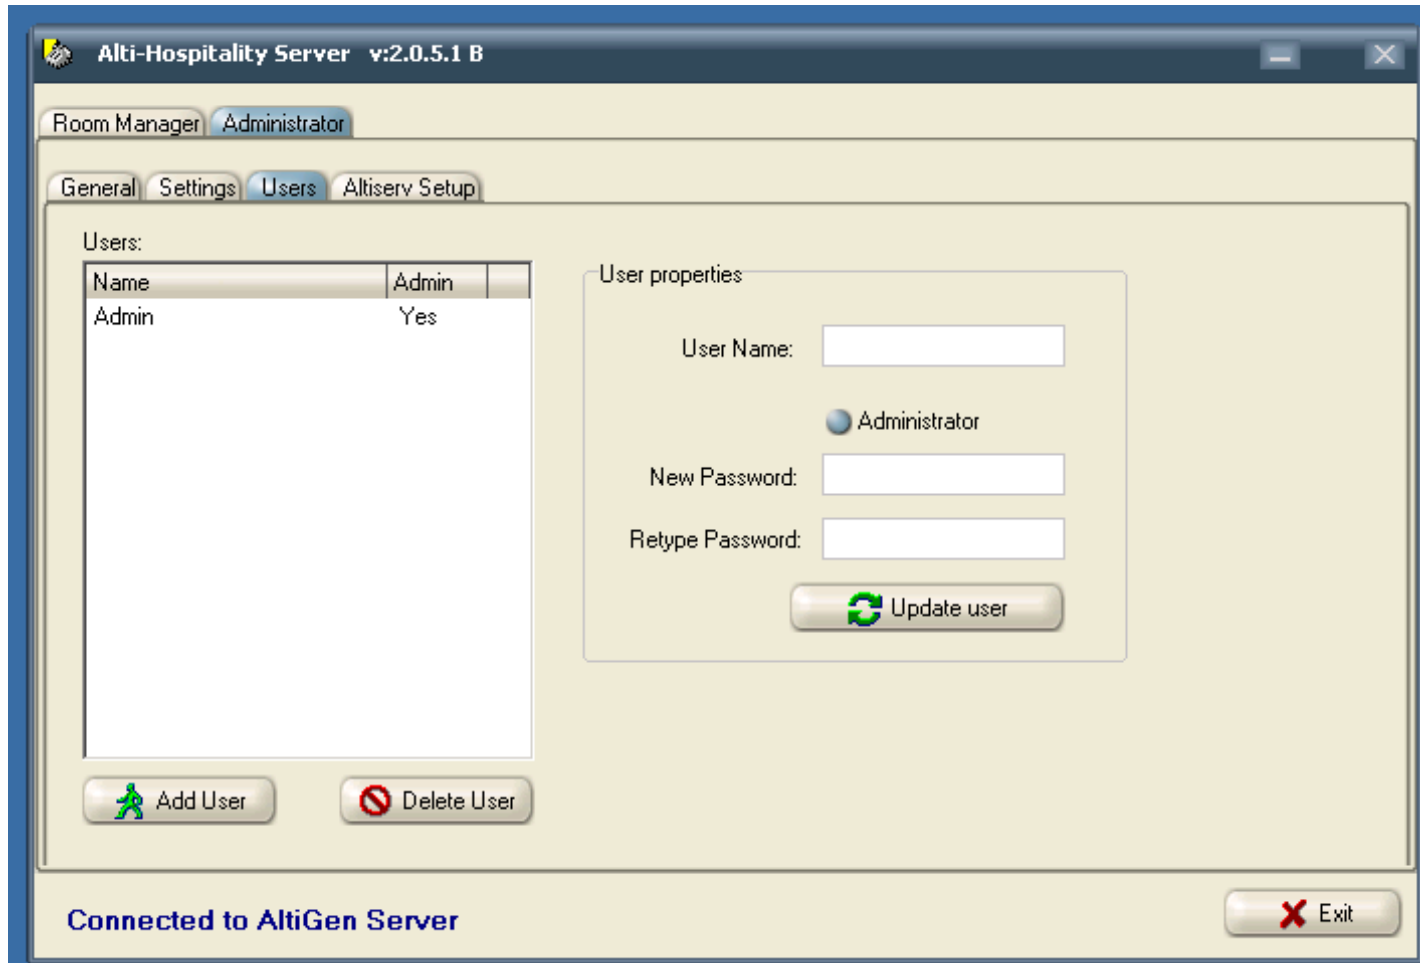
Alti-Hospitality Server v:2.0.5.1 B

Room Manager | Administrator

General | Settings | Users | Altiserv Setup

Users:

| Name | Admin |
|---|---|
| Admin | Yes |

User properties

User Name:

Administrator

New Password:

Retype Password:

Update user

Add User

Delete User

Connected to AltiGen Server

Exit